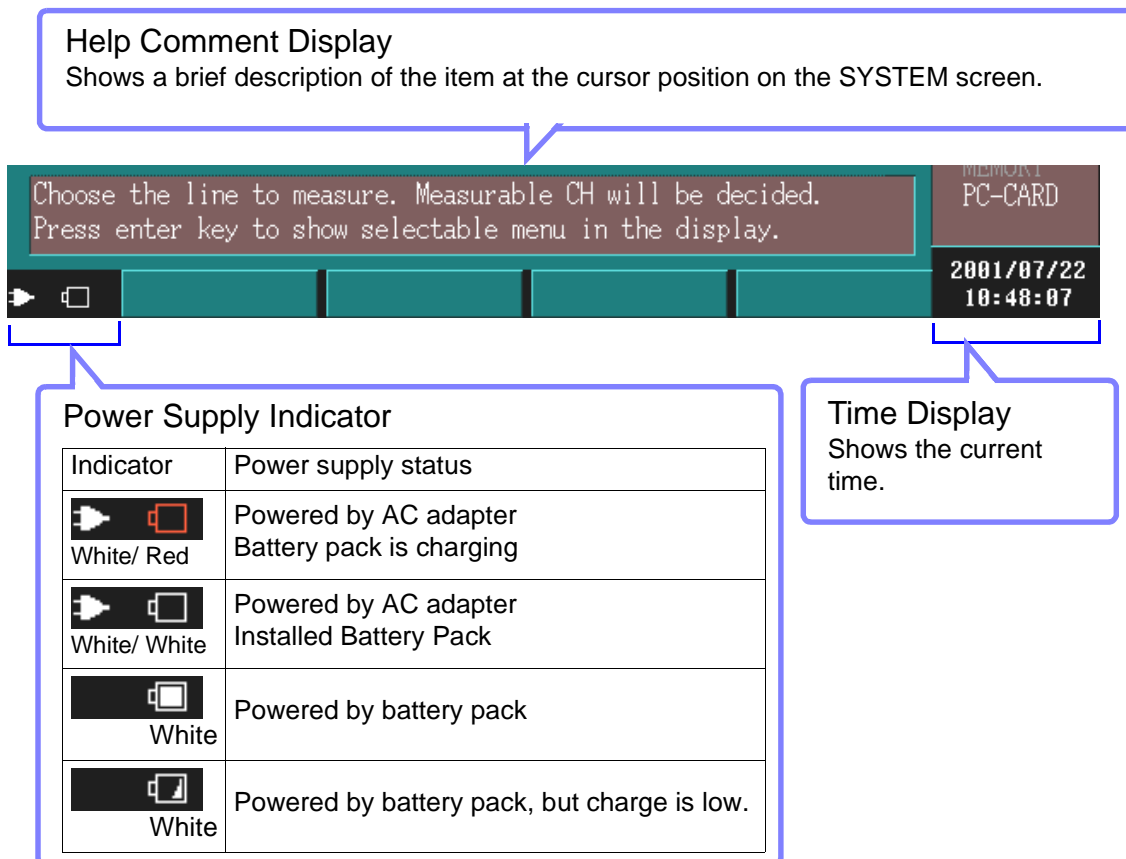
Help Comment Display
Shows a brief description of the item at the cursor position on the SYSTEM screen.

Choose the line to measure. Measurable CH will be decided.
Press enter key to show selectable menu in the display.

MEMORY
PC-CARD

2001/07/22
10:48:07

Power Supply Indicator

| Indicator | Power supply status |
|---|---|
| White/ Red | Powered by AC adapter<br>Battery pack is charging |
| White/ White | Powered by AC adapter<br>Installed Battery Pack |
| White | Powered by battery pack |
| White | Powered by battery pack, but charge is low. |

Time Display
Shows the current time.